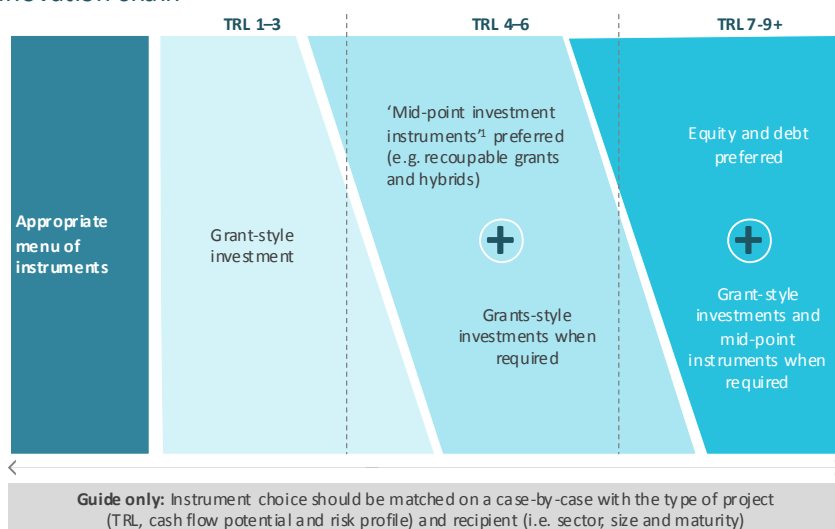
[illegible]

TRL 1–3

TRL 4–6

TRL 7-9+

Appropriate menu of instruments

Grant-style investment

'Mid-point investment instruments'$^1$ preferred (e.g. recoupable grants and hybrids)

Grants-style investments when required

Equity and debt preferred

Grant-style investments and mid-point instruments when required

Guide only: Instrument choice should be matched on a case-by-case with the type of project (TRL, cash flow potential and risk profile) and recipient (i.e. sector, size and maturity)